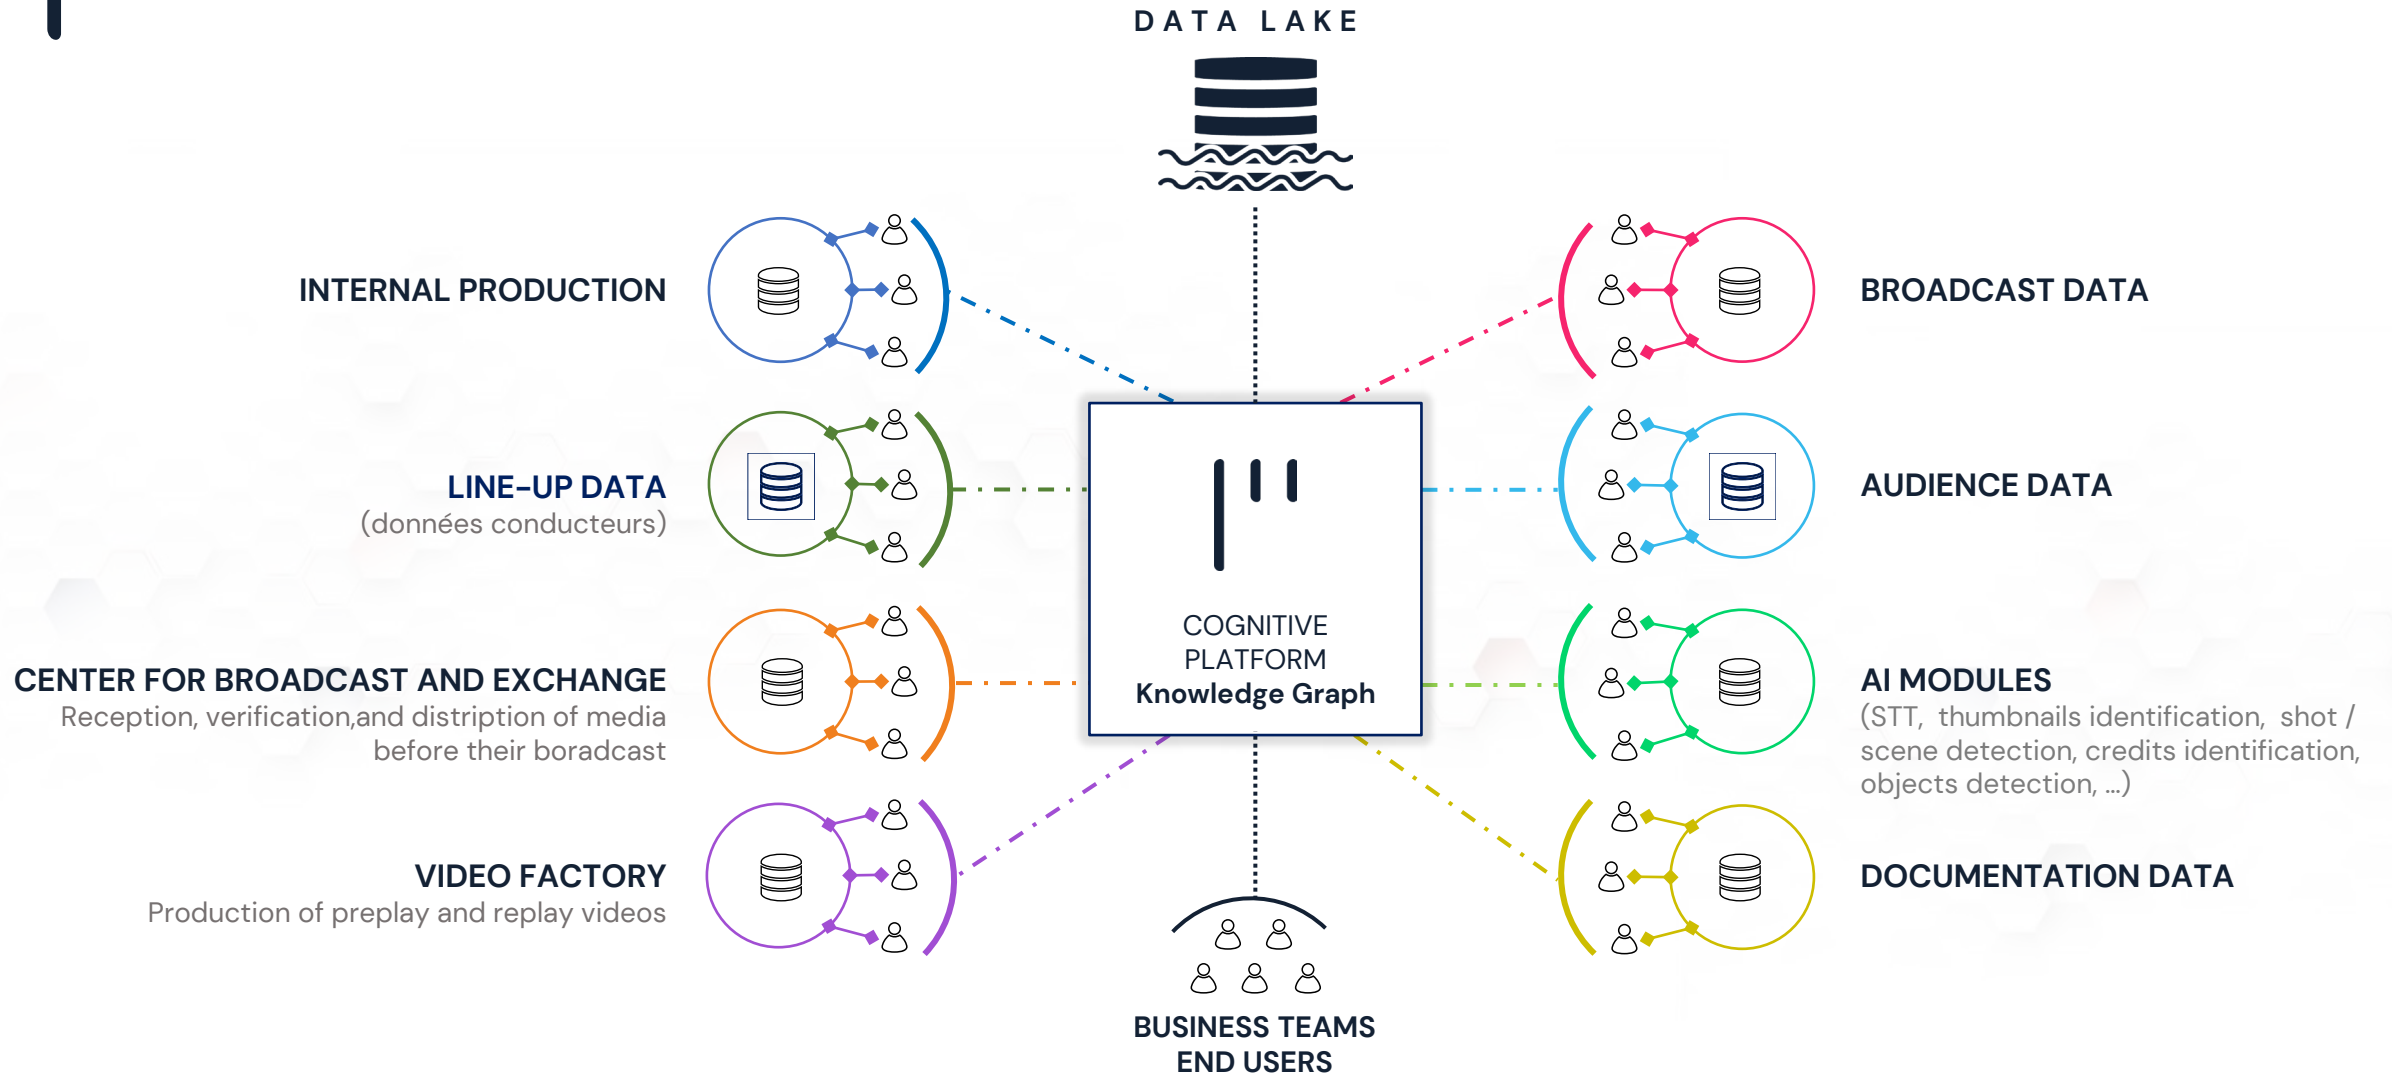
DATA LAKE

INTERNAL PRODUCTION

BROADCAST DATA

LINE-UP DATA
(données conducteurs)

AUDIENCE DATA

COGNITIVE PLATFORM
Knowledge Graph

CENTER FOR BROADCAST AND EXCHANGE
Reception, verification,and distription of media before their boradcast

AI MODULES
(STT, thumbnails identification, shot / scene detection, credits identification, objects detection, ...)

VIDEO FACTORY
Production of preplay and replay videos

DOCUMENTATION DATA

BUSINESS TEAMS
END USERS